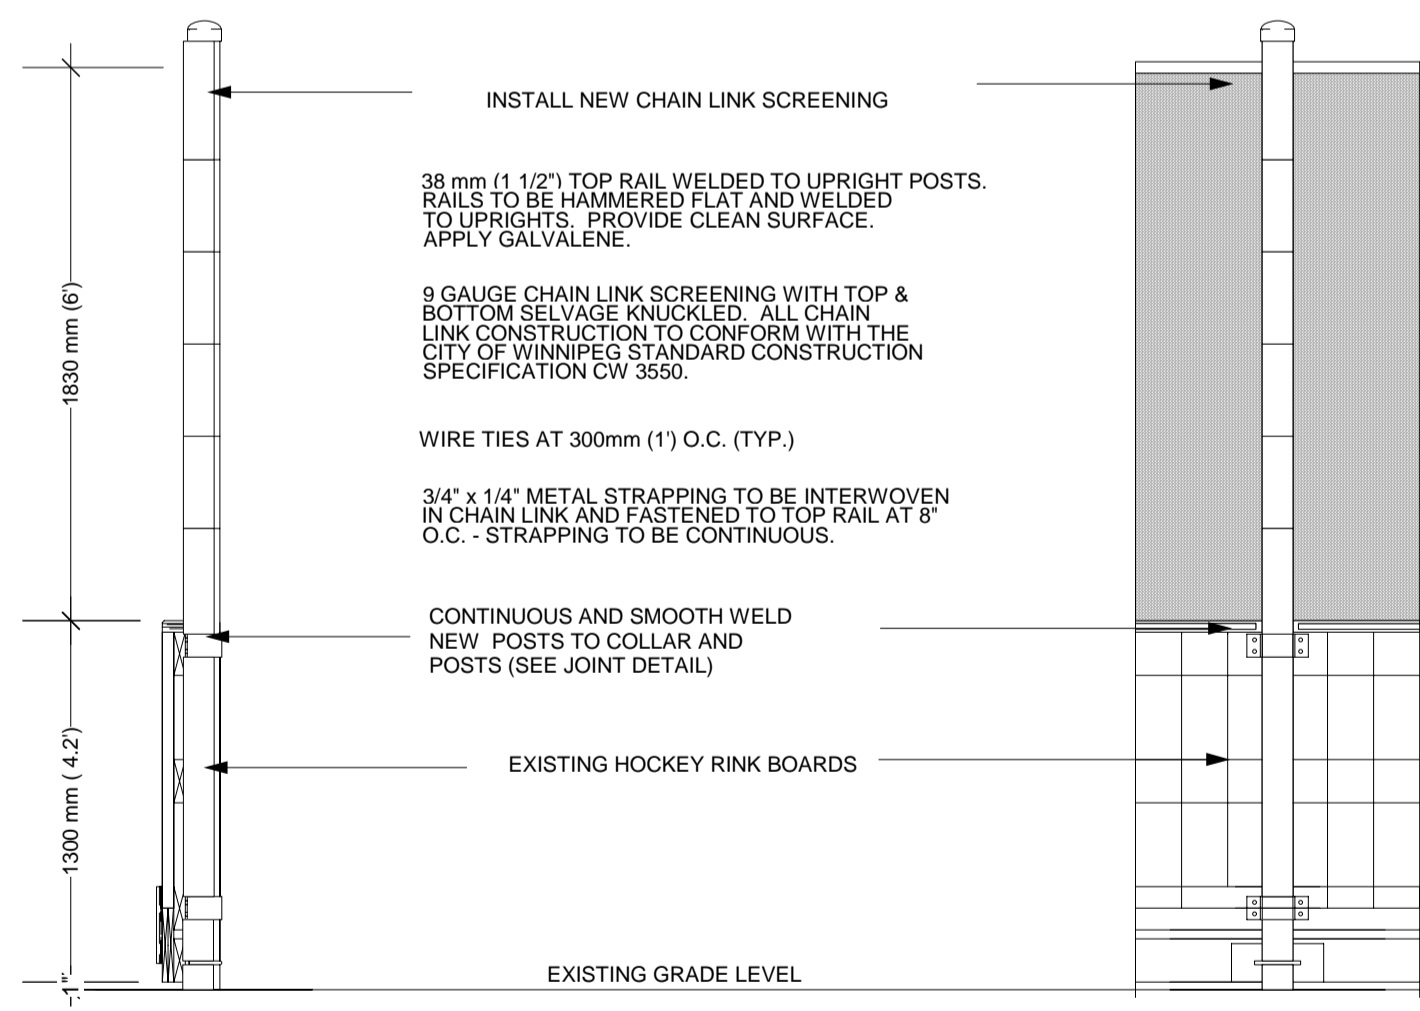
1830 mm (6')

1300 mm ( 4.2')

1"

INSTALL NEW CHAIN LINK SCREENING

38 mm (1 1/2") TOP RAIL WELDED TO UPRIGHT POSTS. RAILS TO BE HAMMERED FLAT AND WELDED TO UPRIGHTS. PROVIDE CLEAN SURFACE. APPLY GALVALENE.

9 GAUGE CHAIN LINK SCREENING WITH TOP & BOTTOM SELVAGE KNUCKLED. ALL CHAIN LINK CONSTRUCTION TO CONFORM WITH THE CITY OF WINNIPEG STANDARD CONSTRUCTION SPECIFICATION CW 3550.

WIRE TIES AT 300mm (1') O.C. (TYP.)

3/4" x 1/4" METAL STRAPPING TO BE INTERWOVEN IN CHAIN LINK AND FASTENED TO TOP RAIL AT 8" O.C. - STRAPPING TO BE CONTINUOUS.

CONTINUOUS AND SMOOTH WELD NEW POSTS TO COLLAR AND POSTS (SEE JOINT DETAIL)

EXISTING HOCKEY RINK BOARDS

EXISTING GRADE LEVEL